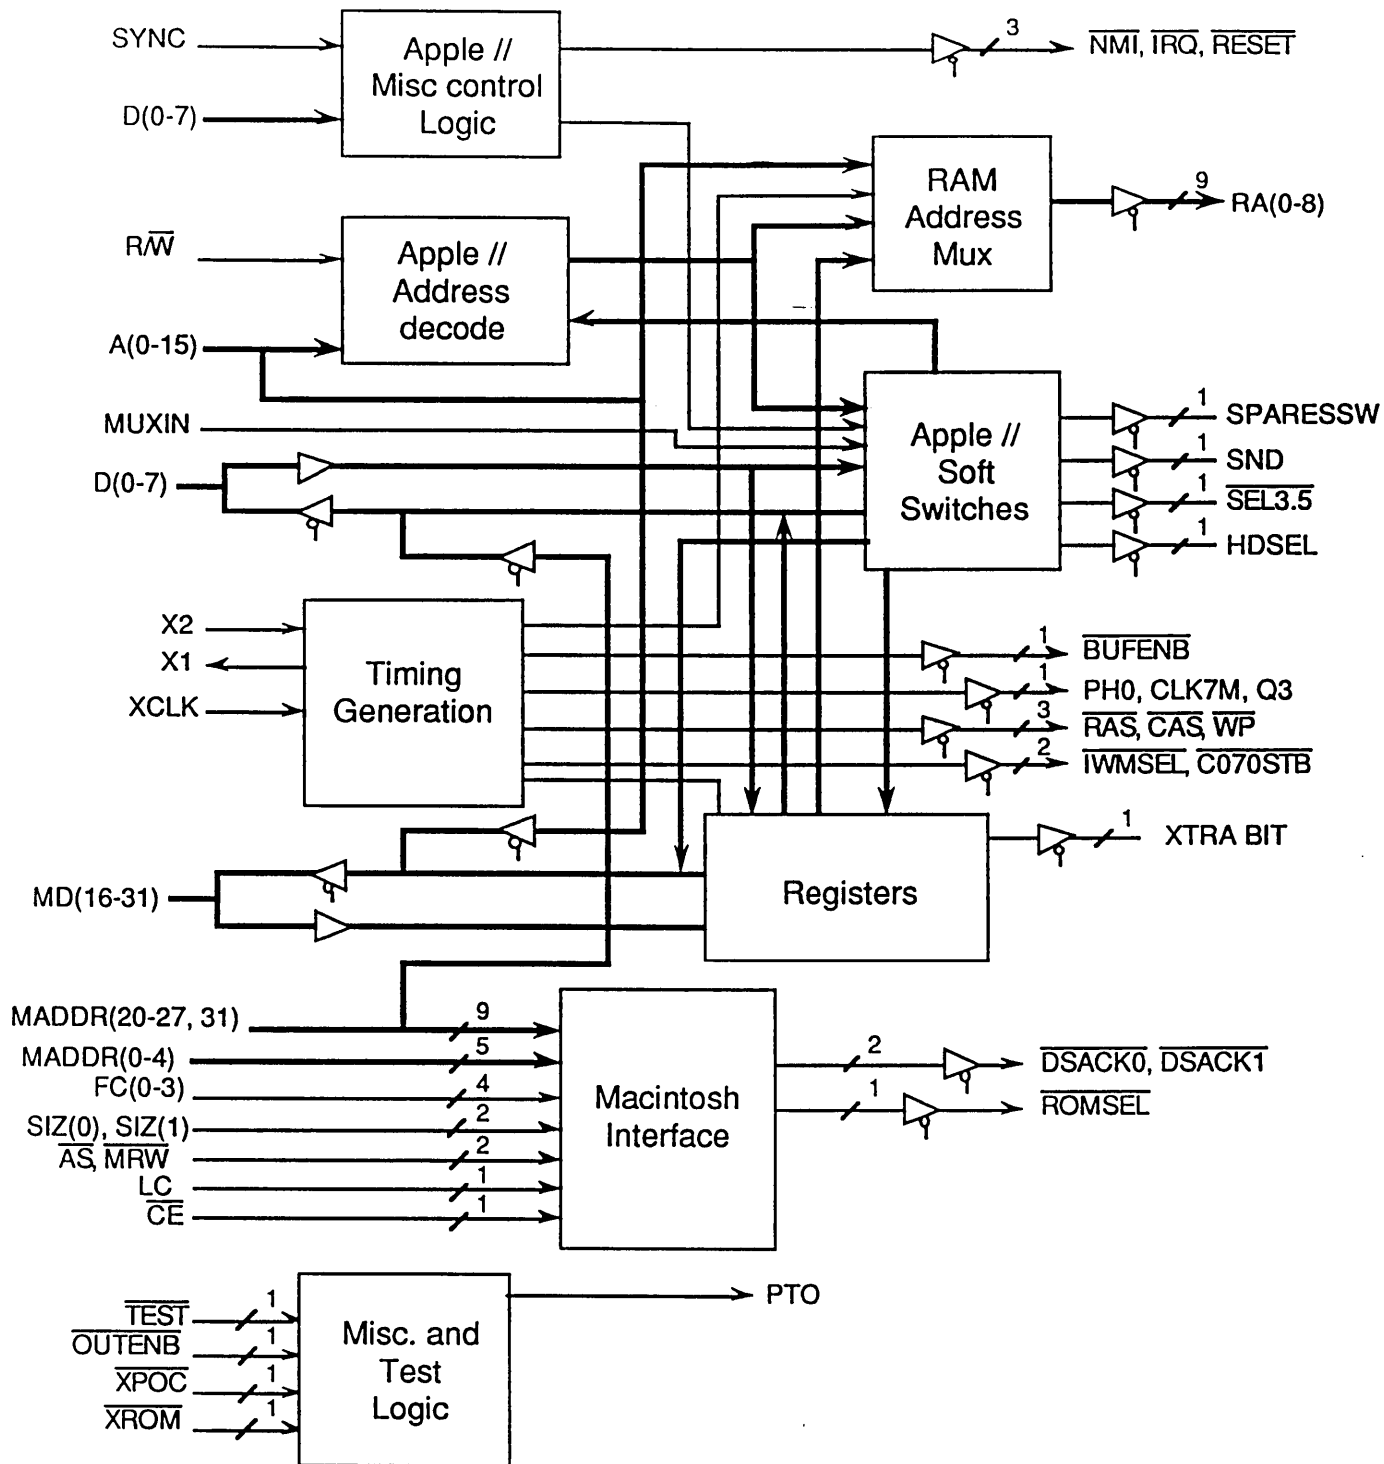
SYNC
D(0-7)
Apple // Misc control Logic
3
$\overline{NMI}$, $\overline{IRQ}$, $\overline{RESET}$
RAM Address Mux
9
RA(0-8)
R/$\overline{W}$
Apple // Address decode
A(0-15)
MUXIN
D(0-7)
Apple // Soft Switches
1
SPARESSW
1
SND
1
$\overline{SEL3.5}$
1
HDSEL
X2
X1
XCLK
Timing Generation
1
$\overline{BUFENB}$
1
PH0, CLK7M, Q3
3
$\overline{RAS}$, $\overline{CAS}$, $\overline{WP}$
2
$\overline{IWMSEL}$, $\overline{C070STB}$
1
XTRA BIT
MD(16-31)
Registers
MADDR(20-27, 31)
9
MADDR(0-4)
5
FC(0-3)
4
SIZ(0), SIZ(1)
2
$\overline{AS}$, $\overline{MRW}$
2
LC
1
$\overline{CE}$
1
Macintosh Interface
2
$\overline{DSACK0}$, $\overline{DSACK1}$
1
$\overline{ROMSEL}$
$\overline{TEST}$
1
$\overline{OUTENB}$
1
$\overline{XPOC}$
1
$\overline{XROM}$
1
Misc. and Test Logic
PTO